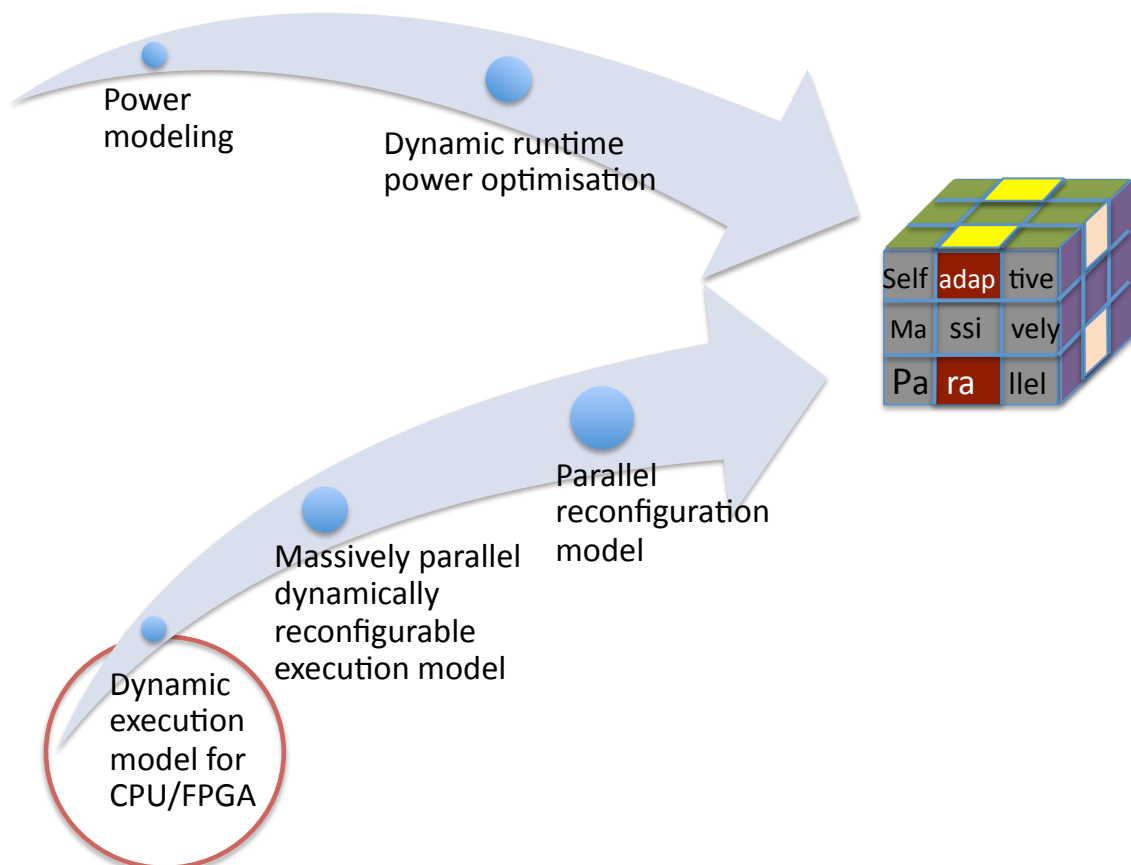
Power modeling

Dynamic runtime power optimisation

Self adap tive

Ma ssi vely

Pa ra llel

Parallel reconfiguration model

Massively parallel dynamically reconfigurable execution model

Dynamic execution model for CPU/FPGA